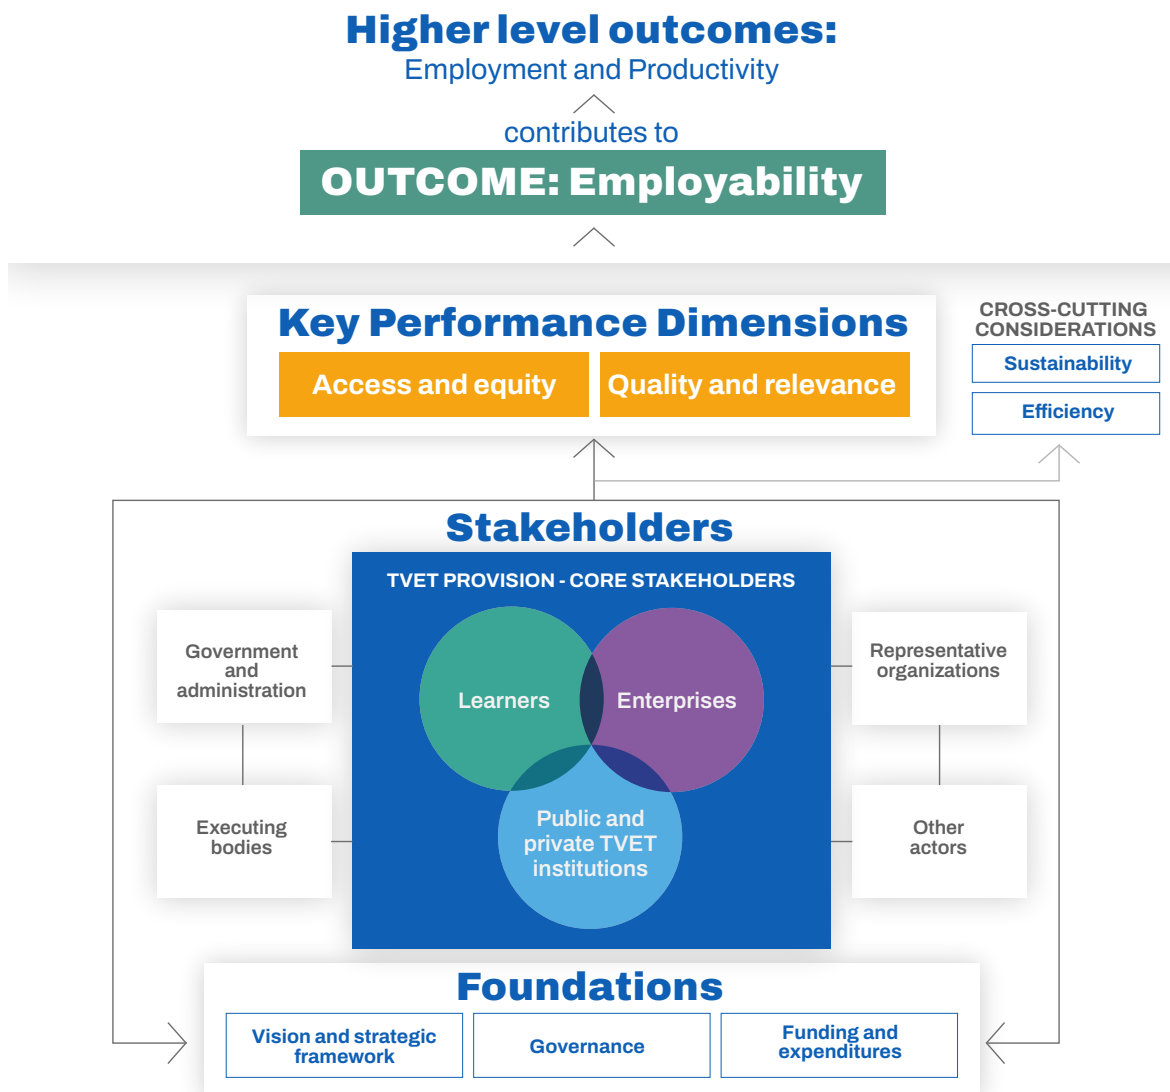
Higher level outcomes:
Employment and Productivity

contributes to

OUTCOME: Employability

Key Performance Dimensions

Access and equity

Quality and relevance

CROSS-CUTTING CONSIDERATIONS

Sustainability

Efficiency

Stakeholders

TVET PROVISION - CORE STAKEHOLDERS

Learners

Enterprises

Public and private TVET institutions

Government and administration

Executing bodies

Representative organizations

Other actors

Foundations

Vision and strategic framework

Governance

Funding and expenditures